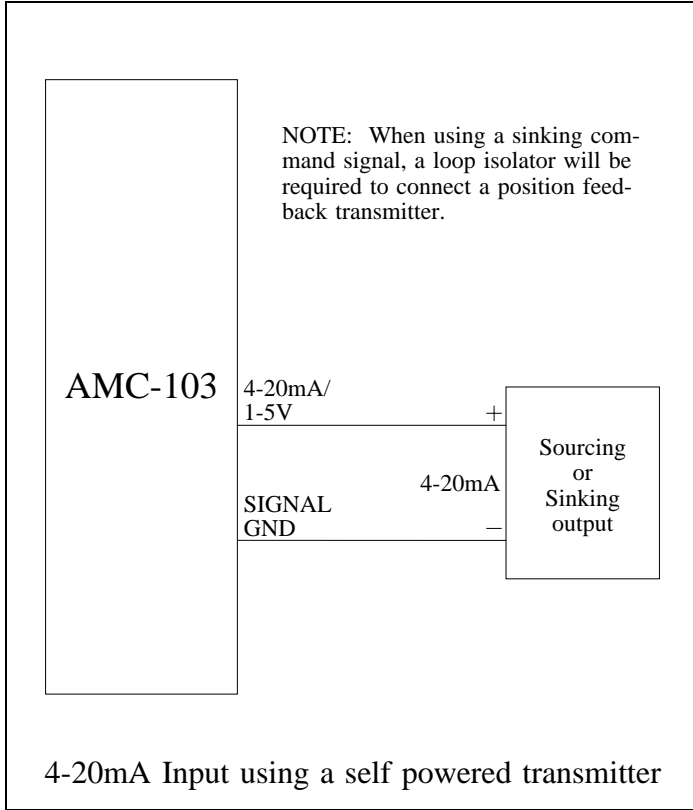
NOTE: When using a sinking command signal, a loop isolator will be required to connect a position feedback transmitter.

AMC-103

4-20mA/
1-5V

+

SIGNAL
GND

4-20mA

–

Sourcing
or
Sinking
output

4-20mA Input using a self powered transmitter